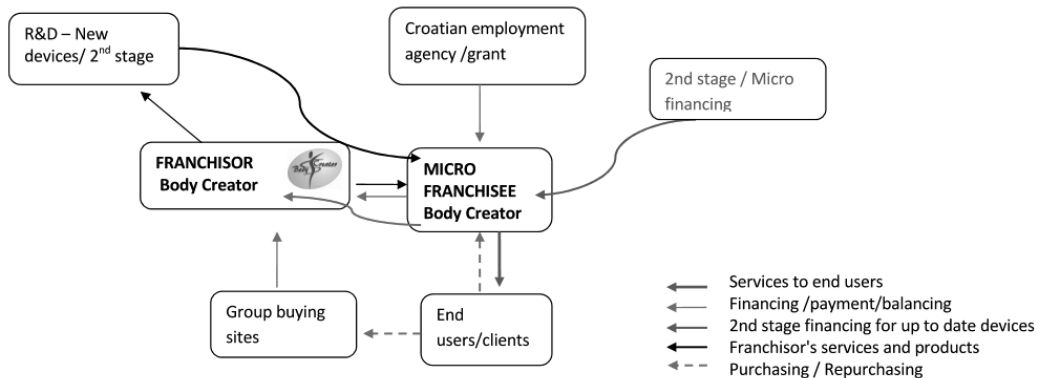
R&D – New devices/ 2$^{nd}$ stage

Croatian employment agency /grant

2nd stage / Micro financing

FRANCHISOR Body Creator

Body Creator

MICRO FRANCHISEE Body Creator

Group buying sites

End users/clients

Services to end users
Financing /payment/balancing
2nd stage financing for up to date devices
Franchisor's services and products
Purchasing / Repurchasing